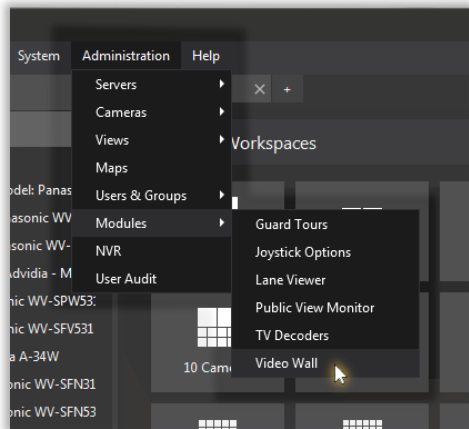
System Administration Help

Servers
Cameras
Views
Maps
Users & Groups
Modules
NVR
User Audit

× +

Workspaces

odel: Panas
asonic WV
sonic WV-
Advidia - M
nic WV-SPW53
nic WV-SFV531
a A-34W
onic WV-SFN31
onic WV-SFN53

Guard Tours
Joystick Options
Lane Viewer
Public View Monitor
TV Decoders
Video Wall

10 Cam